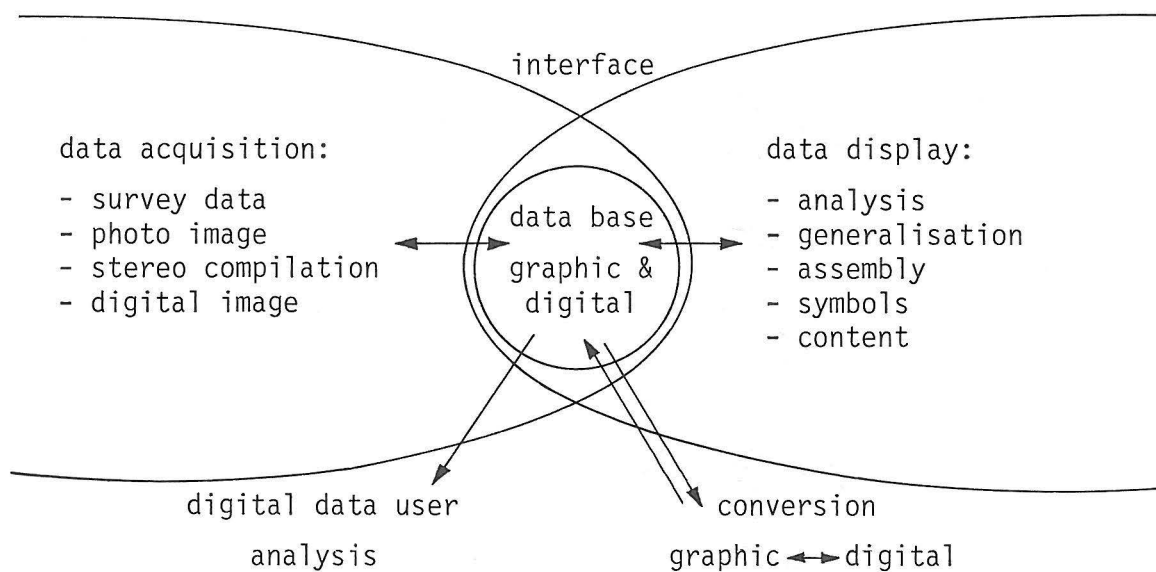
interface

data acquisition:
- survey data
- photo image
- stereo compilation
- digital image

data base
graphic &
digital

data display:
- analysis
- generalisation
- assembly
- symbols
- content

digital data user
analysis

conversion
graphic ↔ digital